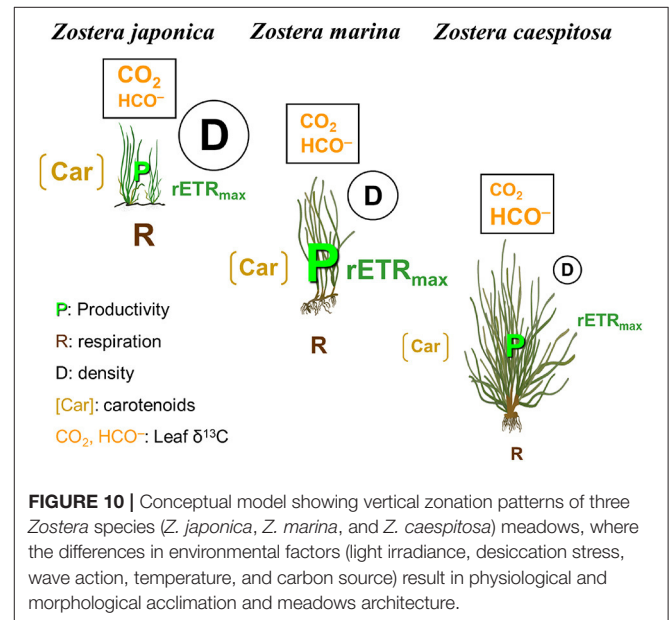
Zostera japonica Zostera marina Zostera caespitosa

$CO_2$
$HCO^-$

D

[Car]

P

$rETR_{max}$

R

$CO_2$
$HCO^-$

D

[Car]

P

$rETR_{max}$

R

$CO_2$
$HCO^-$

D

[Car]

P

$rETR_{max}$

R

P: Productivity

R: respiration

D: density

[Car]: carotenoids

$CO_2$, $HCO^-$: Leaf $\delta^{13}C$

**FIGURE 10 |** Conceptual model showing vertical zonation patterns of three *Zostera* species (*Z. japonica*, *Z. marina*, and *Z. caespitosa*) meadows, where the differences in environmental factors (light irradiance, desiccation stress, wave action, temperature, and carbon source) result in physiological and morphological acclimation and meadows architecture.